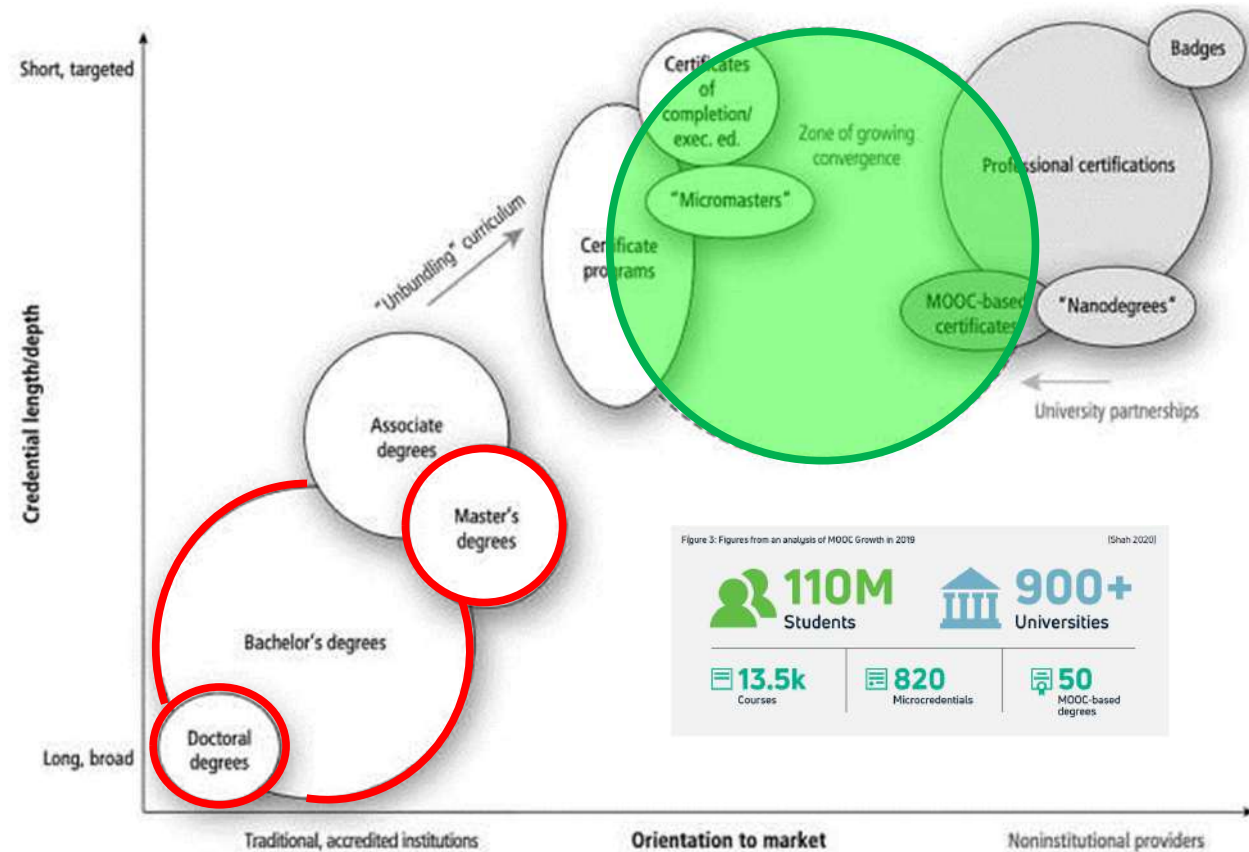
Short, targeted

Credential length/depth

Long, broad

Certificates of completion/ exec. ed.

Zone of growing convergence

"Micromasters"

Certificate programs

"Unbundling" curriculum

Badges

Professional certifications

MOOC-based certificates

"Nanodegrees"

University partnerships

Associate degrees

Master's degrees

Bachelor's degrees

Doctoral degrees

Figure 3: Figures from an analysis of MOOC Growth in 2019

(Shah 2020)

110M Students

900+ Universities

13.5k Courses

820 Microcredentials

50 MOOC-based degrees

Traditional, accredited institutions

Orientation to market

Noninstitutional providers